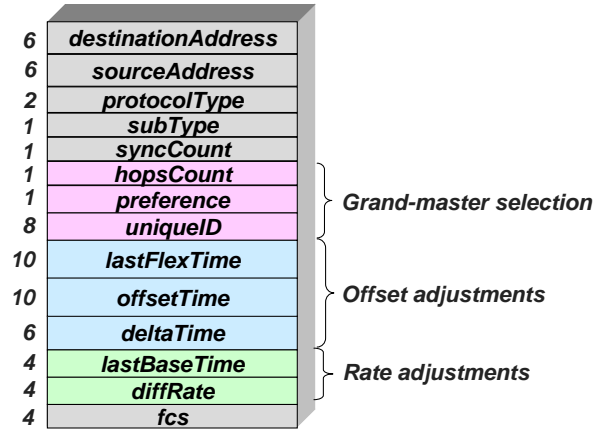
| | |
|---|---|
| 6 | destinationAddress |
| 6 | sourceAddress |
| 2 | protocolType |
| 1 | subType |
| 1 | syncCount |
| 1 | hopsCount |
| 1 | preference |
| 8 | uniqueID |
| 10 | lastFlexTime |
| 10 | offsetTime |
| 6 | deltaTime |
| 4 | lastBaseTime |
| 4 | diffRate |
| 4 | fcs |

Grand-master selection

Offset adjustments

Rate adjustments